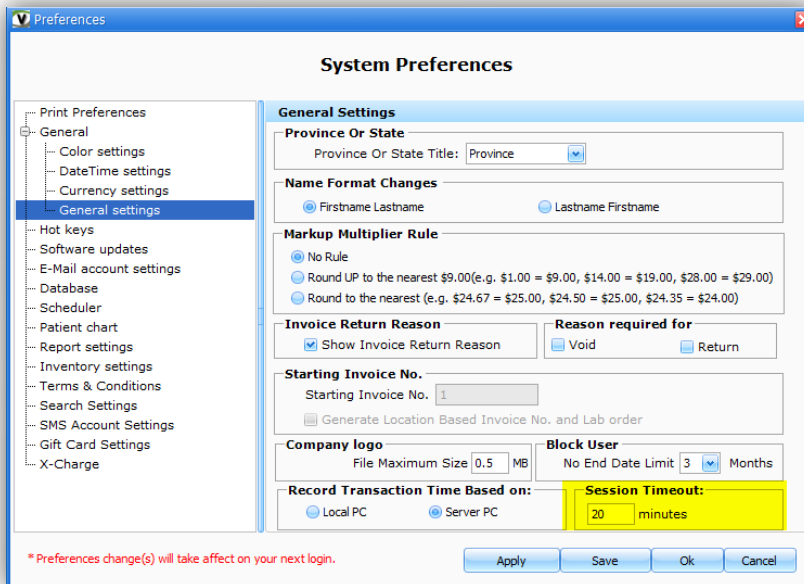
Preferences

System Preferences

Print Preferences
General
Color settings
DateTime settings
Currency settings
General settings
Hot keys
Software updates
E-Mail account settings
Database
Scheduler
Patient chart
Report settings
Inventory settings
Terms & Conditions
Search Settings
SMS Account Settings
Gift Card Settings
X-Charge

General Settings

Province Or State
Province Or State Title: Province

Name Format Changes
Firstname Lastname
Lastname Firstname

Markup Multiplier Rule
No Rule
Round UP to the nearest \$9.00(e.g. \$1.00 = \$9.00, \$14.00 = \$19.00, \$28.00 = \$29.00)
Round to the nearest (e.g. \$24.67 = \$25.00, \$24.50 = \$25.00, \$24.35 = \$24.00)

Invoice Return Reason
Show Invoice Return Reason

Reason required for
Void
Return

Starting Invoice No.
Starting Invoice No. 1
Generate Location Based Invoice No. and Lab order

Company logo
File Maximum Size 0.5 MB

Block User
No End Date Limit 3 Months

Record Transaction Time Based on:
Local PC
Server PC

Session Timeout:
20 minutes

* Preferences change(s) will take affect on your next login.

Apply
Save
Ok
Cancel